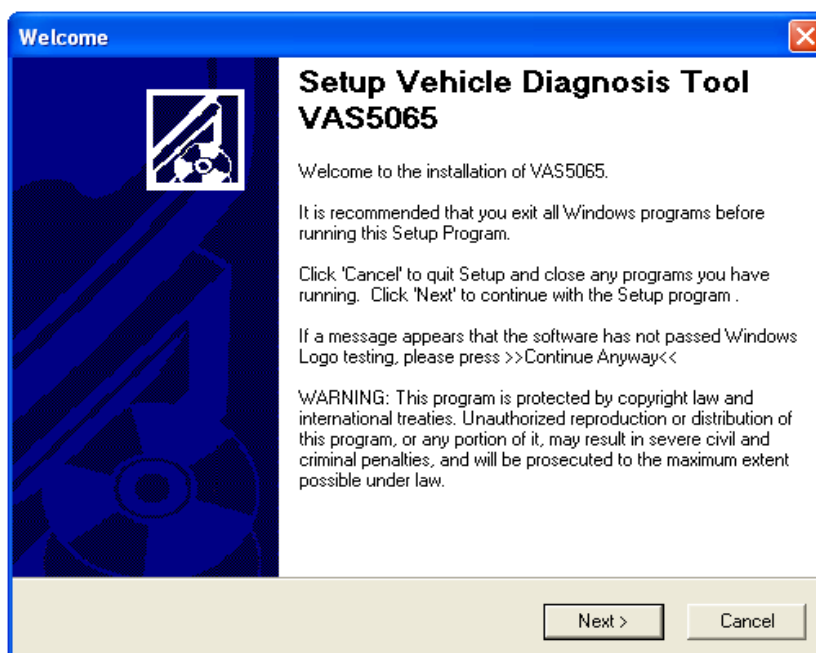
Welcome

Setup Vehicle Diagnosis Tool VAS5065

Welcome to the installation of VAS5065.

It is recommended that you exit all Windows programs before running this Setup Program.

Click 'Cancel' to quit Setup and close any programs you have running. Click 'Next' to continue with the Setup program .

If a message appears that the software has not passed Windows Logo testing, please press >>Continue Anyway<<

WARNING: This program is protected by copyright law and international treaties. Unauthorized reproduction or distribution of this program, or any portion of it, may result in severe civil and criminal penalties, and will be prosecuted to the maximum extent possible under law.

Next >
Cancel